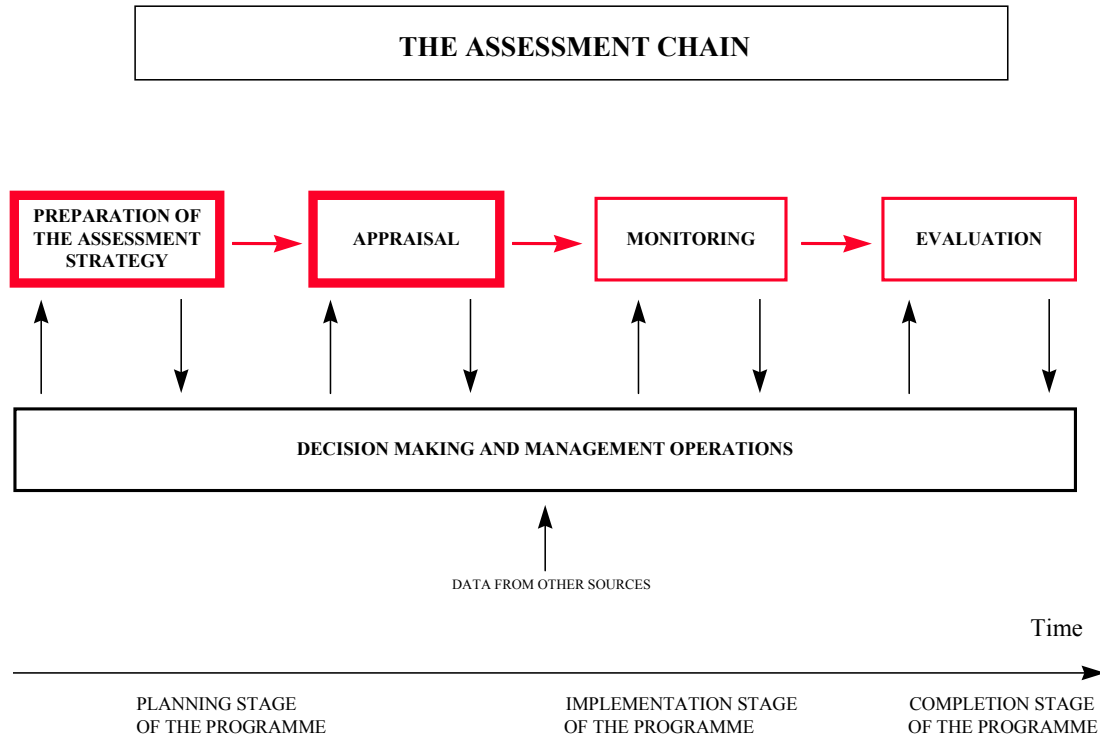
THE ASSESSMENT CHAIN

PREPARATION OF THE ASSESSMENT STRATEGY

APPRAISAL

MONITORING

EVALUATION

DECISION MAKING AND MANAGEMENT OPERATIONS

DATA FROM OTHER SOURCES

Time

PLANNING STAGE OF THE PROGRAMME

IMPLEMENTATION STAGE OF THE PROGRAMME

COMPLETION STAGE OF THE PROGRAMME